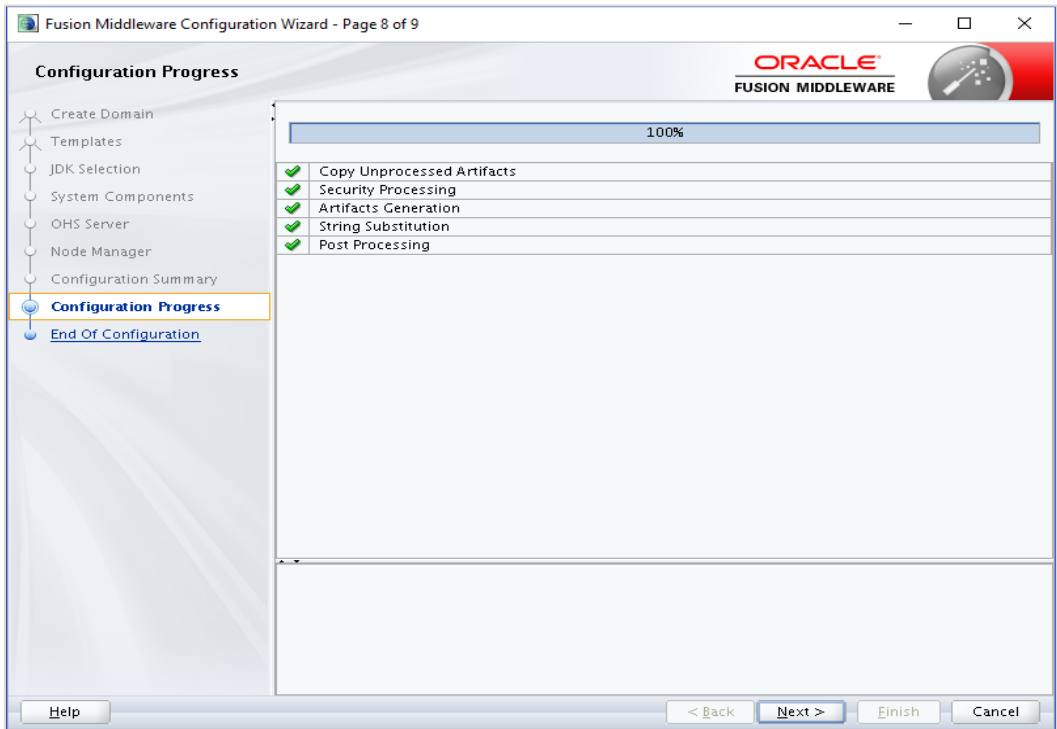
Fusion Middleware Configuration Wizard - Page 8 of 9

Configuration Progress

ORACLE
FUSION MIDDLEWARE

Create Domain
Templates
JDK Selection
System Components
OHS Server
Node Manager
Configuration Summary
Configuration Progress
End Of Configuration

100%

Copy Unprocessed Artifacts
Security Processing
Artifacts Generation
String Substitution
Post Processing

Help
< Back
Next >
Finish
Cancel